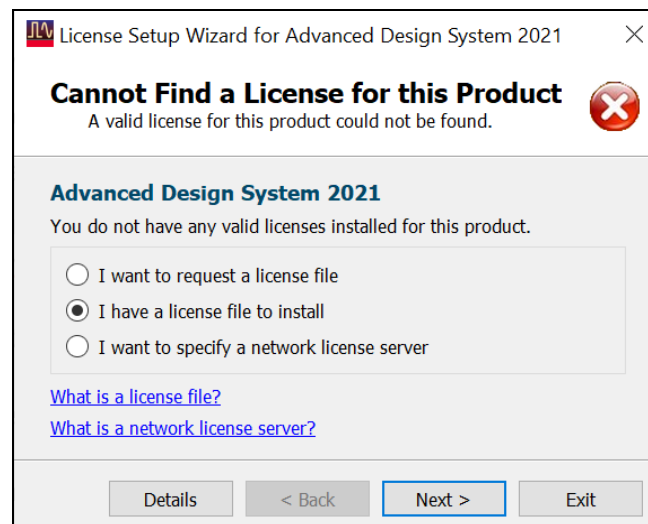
License Setup Wizard for Advanced Design System 2021

Cannot Find a License for this Product
A valid license for this product could not be found.

Advanced Design System 2021
You do not have any valid licenses installed for this product.

I want to request a license file
I have a license file to install
I want to specify a network license server

What is a license file?
What is a network license server?

Details
< Back
Next >
Exit